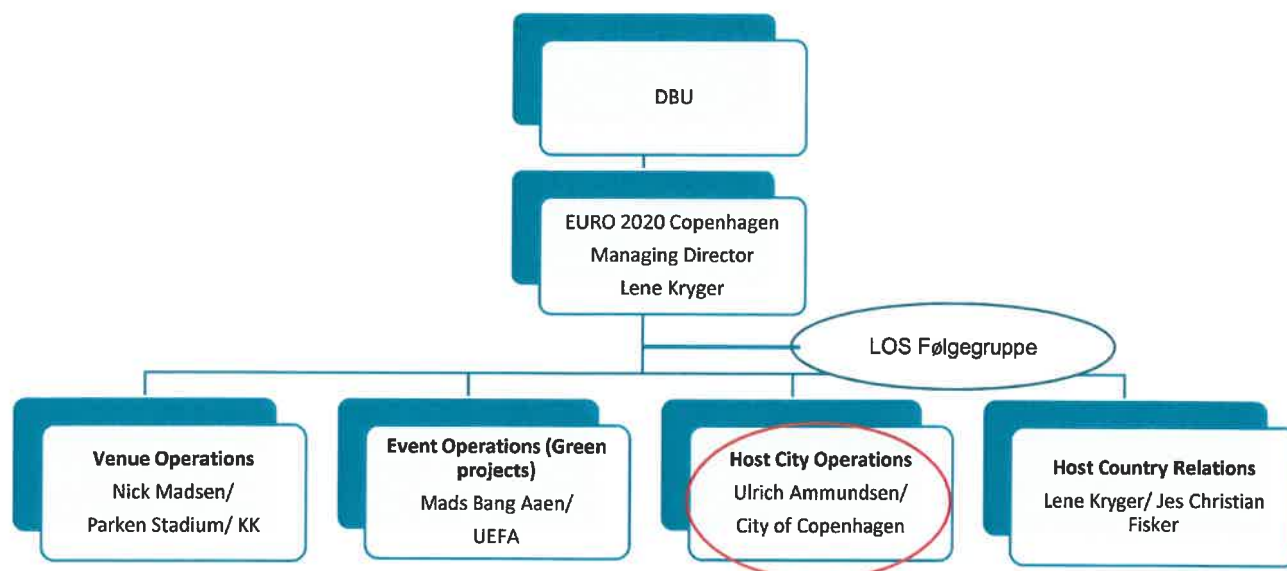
DBU

EURO 2020 Copenhagen
Managing Director
Lene Kryger

LOS Følgegruppe

**Venue Operations**
Nick Madsen/
Parken Stadium/ KK

**Event Operations (Green projects)**
Mads Bang Aaen/
UEFA

**Host City Operations**
Ulrich Ammundsen/
City of Copenhagen

**Host Country Relations**
Lene Kryger/ Jes Christian Fisker